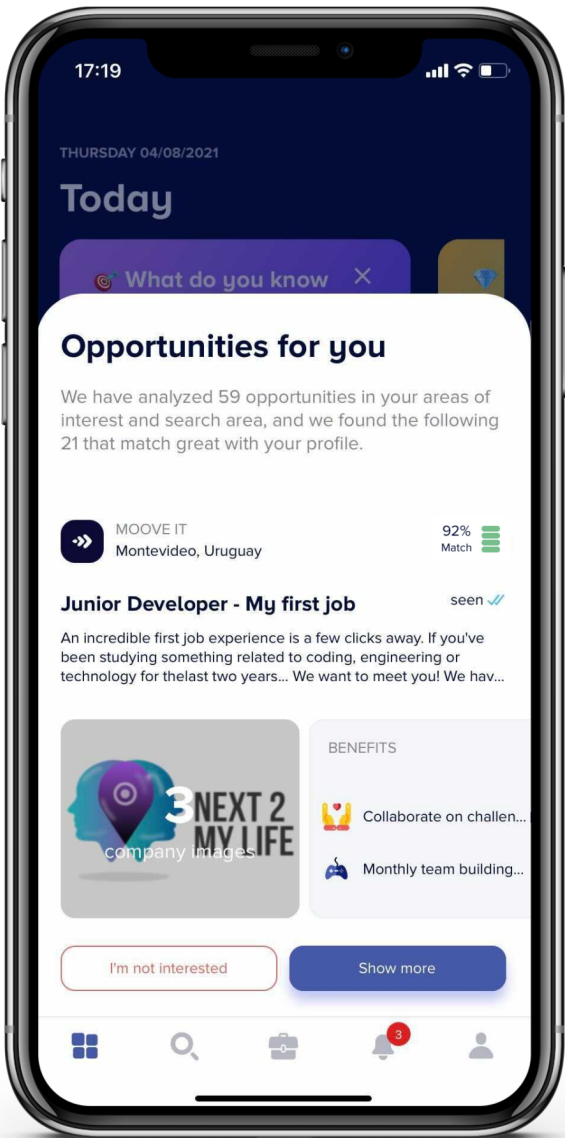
17:19

THURSDAY 04/08/2021

Today

What do you know

Opportunities for you

We have analyzed 59 opportunities in your areas of interest and search area, and we found the following 21 that match great with your profile.

MOOVE IT
Montevideo, Uruguay

92%
Match

Junior Developer - My first job

seen

An incredible first job experience is a few clicks away. If you've been studying something related to coding, engineering or technology for thelast two years... We want to meet you! We hav...

NEXT 2 MY LIFE

3
company images

BENEFITS

Collaborate on challen...

Monthly team building...

I'm not interested

Show more

3